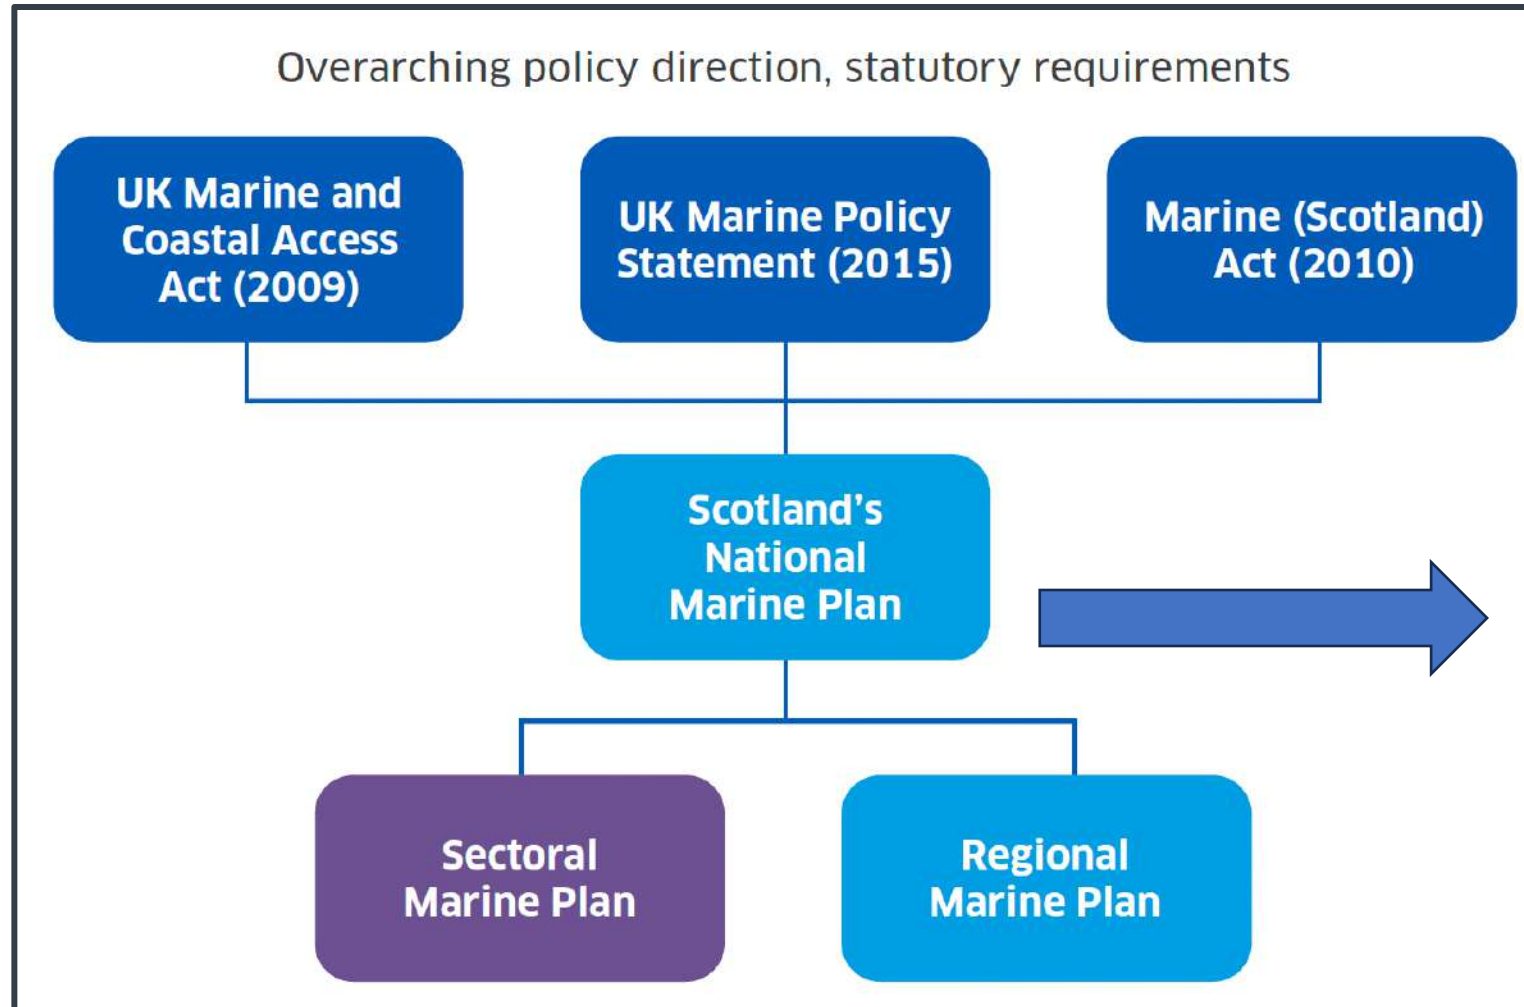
Overarching policy direction, statutory requirements

UK Marine and Coastal Access Act (2009)

UK Marine Policy Statement (2015)

Marine (Scotland) Act (2010)

Scotland's National Marine Plan

Sectoral Marine Plan

Regional Marine Plan